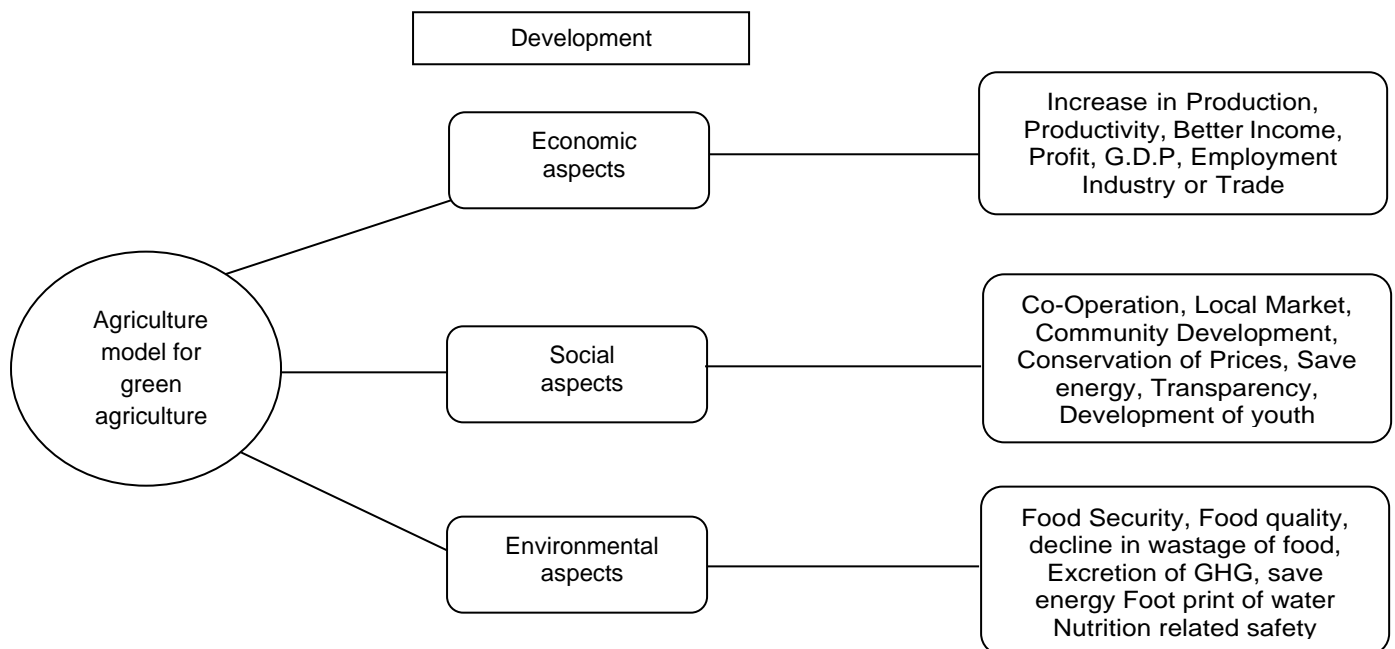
Development

Agriculture model for green agriculture

Economic aspects

Increase in Production, Productivity, Better Income, Profit, G.D.P, Employment Industry or Trade

Social aspects

Co-Operation, Local Market, Community Development, Conservation of Prices, Save energy, Transparency, Development of youth

Environmental aspects

Food Security, Food quality, decline in wastage of food, Excretion of GHG, save energy Foot print of water Nutrition related safety